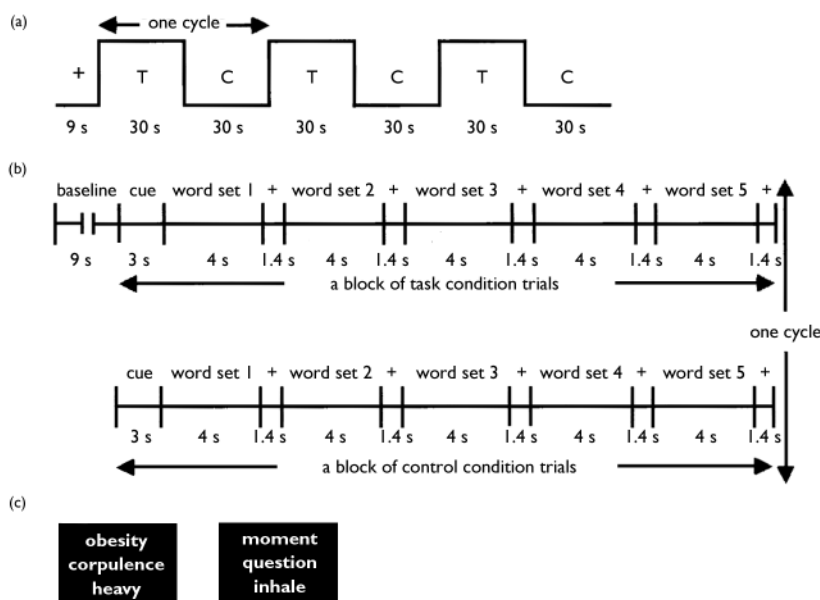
(a)

one cycle

+ T C T C T C

9 s 30 s 30 s 30 s 30 s 30 s 30 s

(b)

baseline cue word set 1 + word set 2 + word set 3 + word set 4 + word set 5 +

9 s 3 s 4 s 1.4 s 4 s 1.4 s 4 s 1.4 s 4 s 1.4 s 4 s 1.4 s

a block of task condition trials

one cycle

cue word set 1 + word set 2 + word set 3 + word set 4 + word set 5 +

3 s 4 s 1.4 s 4 s 1.4 s 4 s 1.4 s 4 s 1.4 s 4 s 1.4 s

a block of control condition trials

(c)

obesity
corpulence
heavy

moment
question
inhale